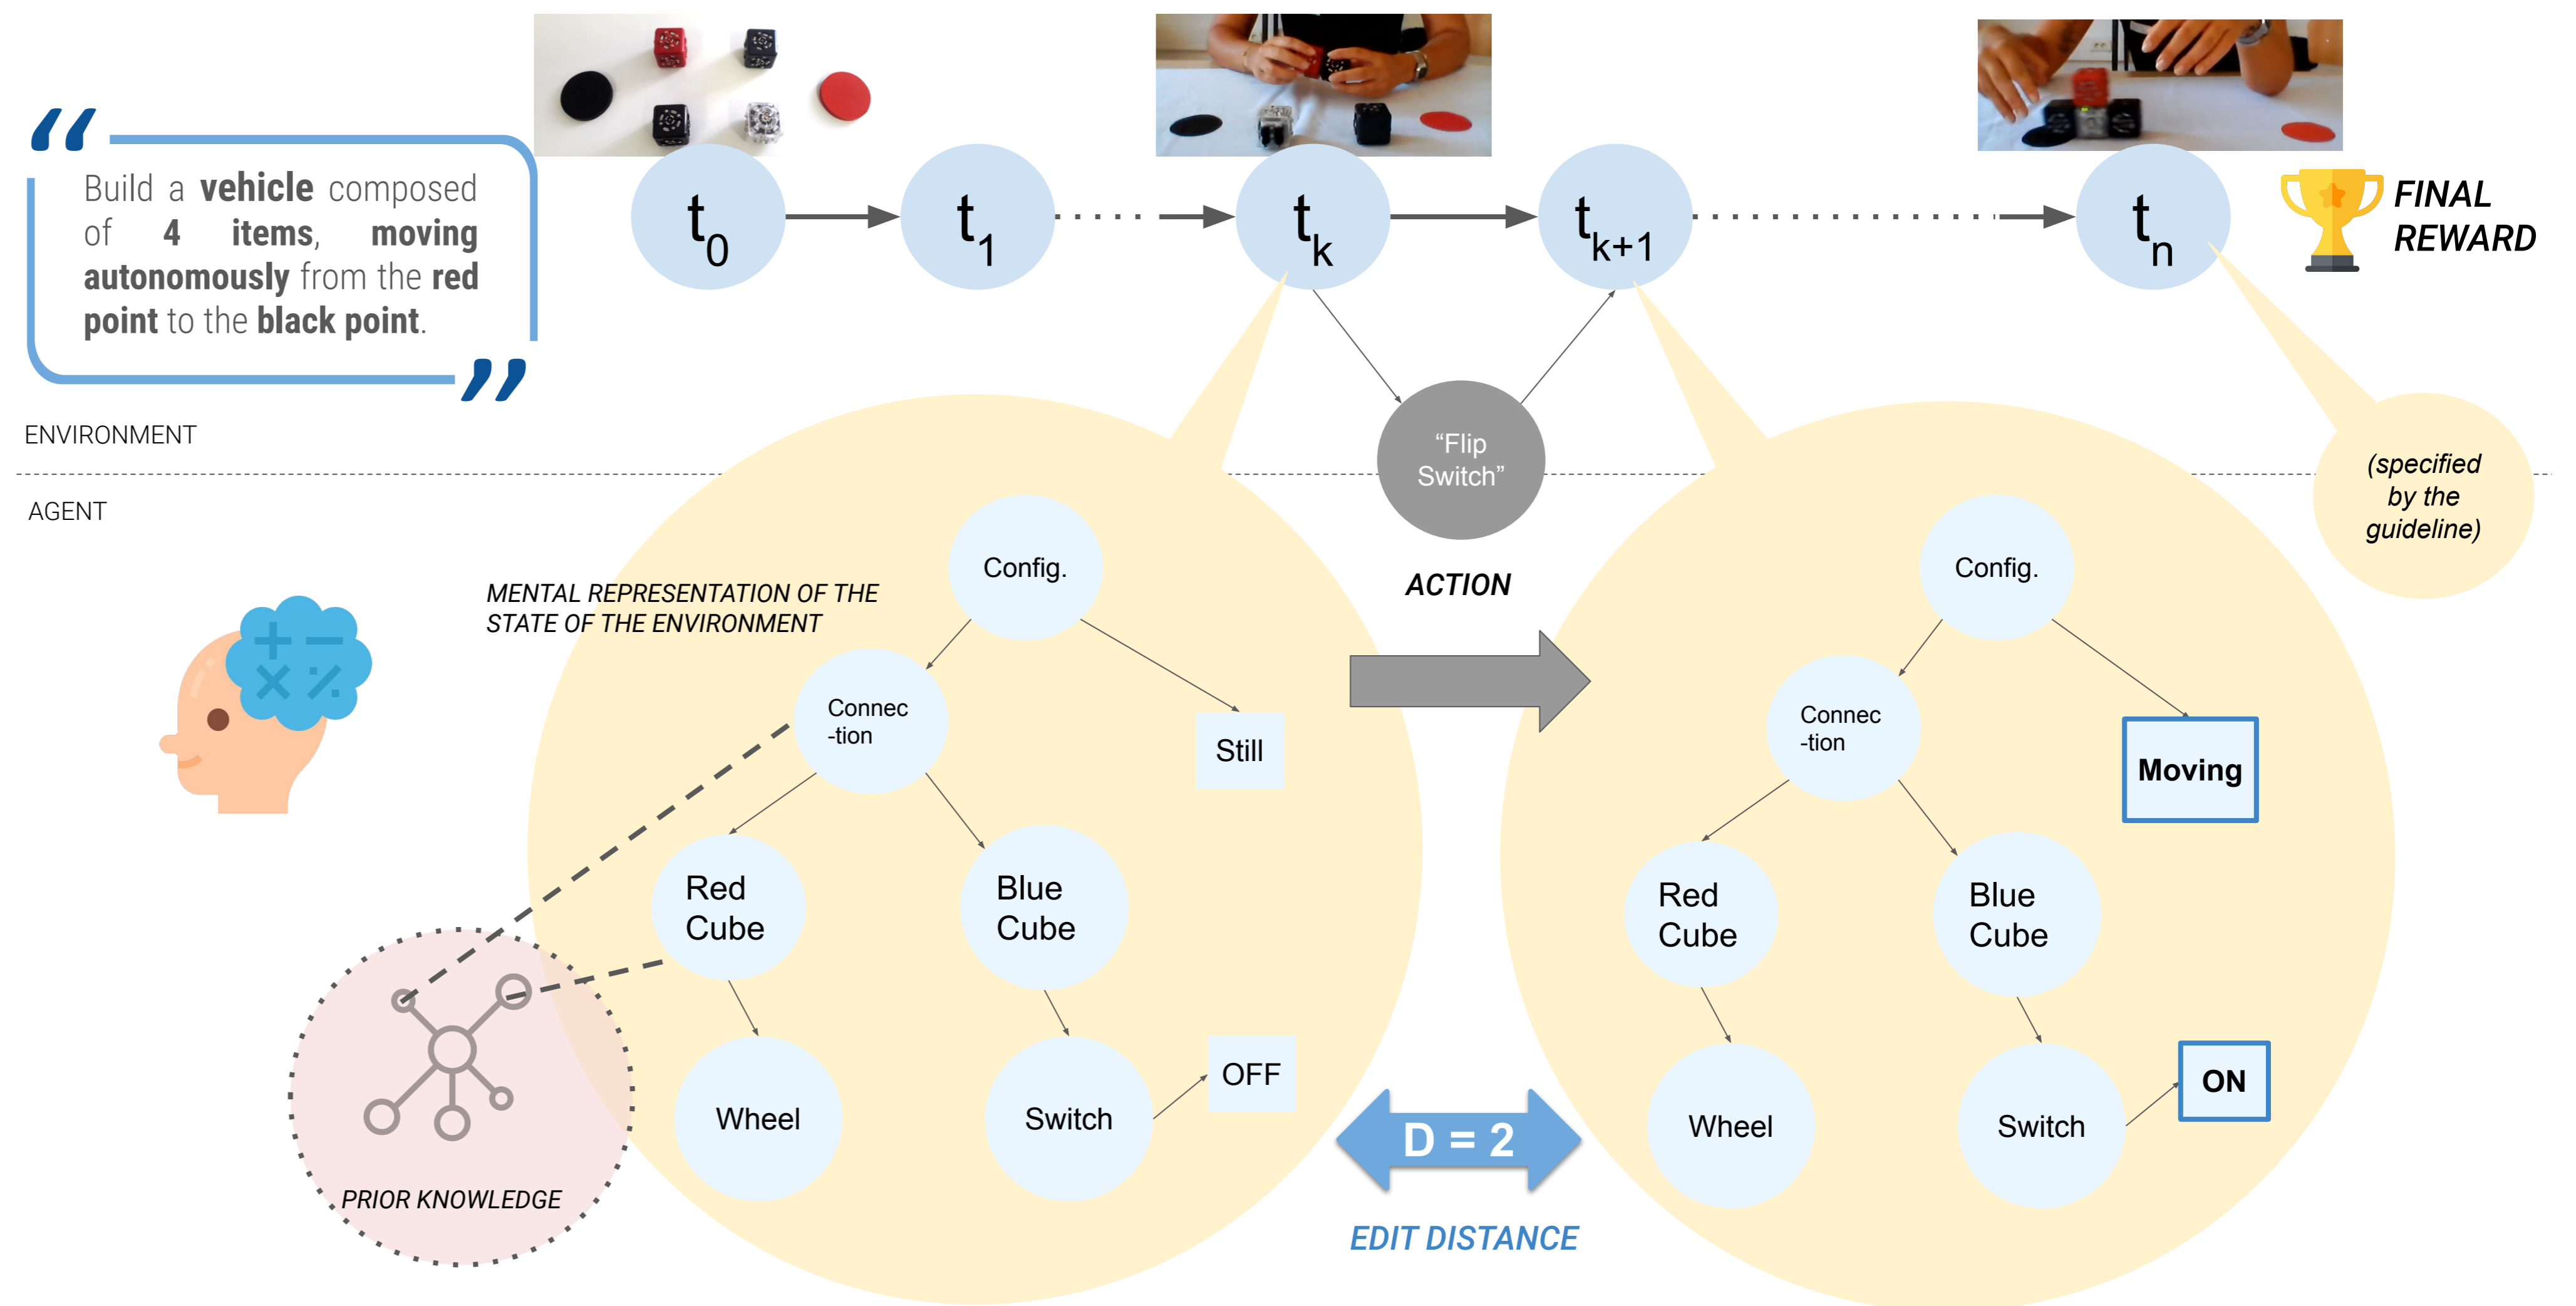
“

Build a **vehicle** composed of **4 items**, **moving autonomously** from the **red point** to the **black point**.

”

$t_0$ $t_1$ $t_k$ $t_{k+1}$ $t_n$

FINAL REWARD

ENVIRONMENT

AGENT

“Flip Switch”

ACTION

(specified by the guideline)

MENTAL REPRESENTATION OF THE STATE OF THE ENVIRONMENT

Config.

Connec -tion

Still

Red Cube

Blue Cube

Wheel

Switch

OFF

PRIOR KNOWLEDGE

D = 2

EDIT DISTANCE

Config.

Connec -tion

Moving

Red Cube

Blue Cube

Wheel

Switch

ON